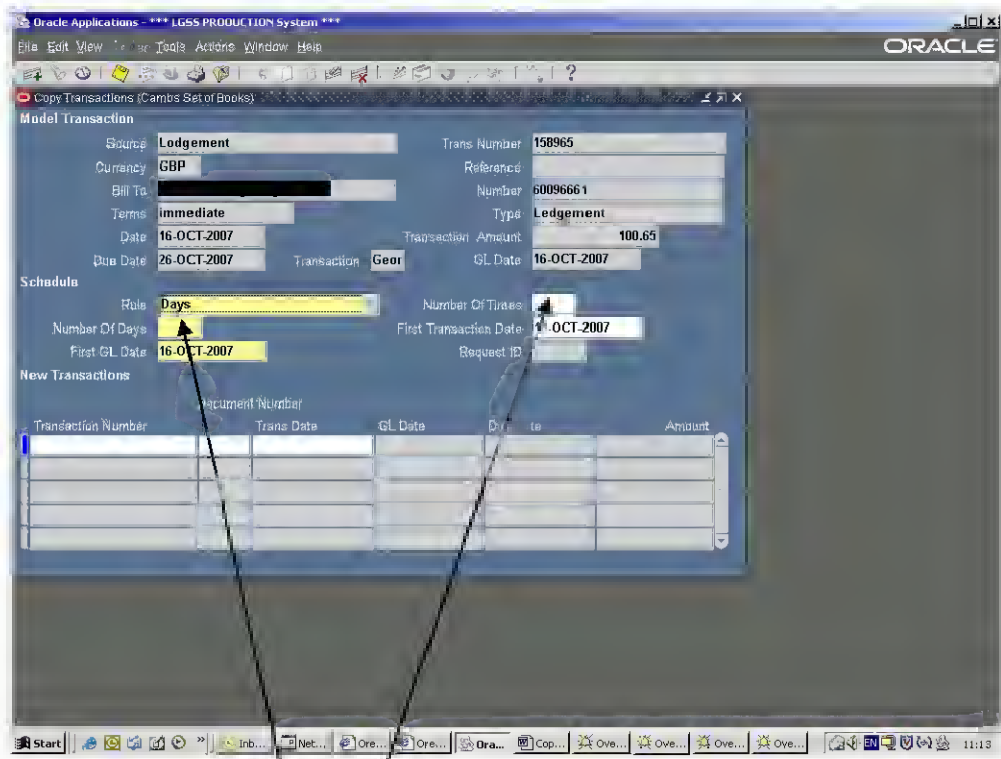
Oracle Applications - *** LGSS PRODUCTION System ***
File Edit View Folder Tools Actions Window Help
ORACLE
Copy Transactions (Cambs Set of Books)
Model Transaction
Source Lodgement
Trans Number 158965
Currency GBP
Reference
Bill To
Number 60096661
Terms immediate
Type Ledgement
Date 16-OCT-2007
Transaction Amount 100.65
Due Date 26-OCT-2007
Transaction Geor
GL Date 16-OCT-2007
Schedule
Rule Days
Number Of Times
Number Of Days
First Transaction Date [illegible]-OCT-2007
First GL Date 16-OCT-2007
Request ID
New Transactions
Document Number
Transaction Number
Trans Date
GL Date
D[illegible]te
Amount
Start
Inb...
Net...
Ore...
Ore...
Ora...
Cop...
Ove...
Ove...
Ove...
Ove...
11:13